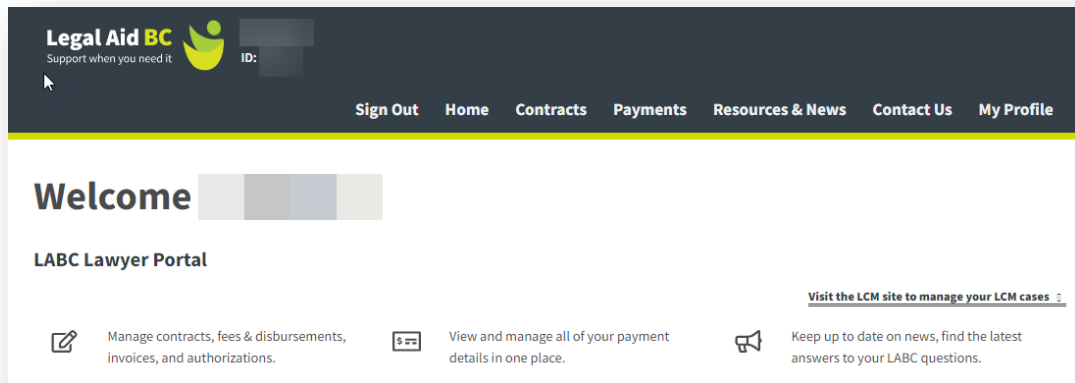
Legal Aid BC
Support when you need it

ID:

Sign Out Home Contracts Payments Resources & News Contact Us My Profile

Welcome

LABC Lawyer Portal

Visit the LCM site to manage your LCM cases

Manage contracts, fees & disbursements, invoices, and authorizations.

View and manage all of your payment details in one place.

Keep up to date on news, find the latest answers to your LABC questions.